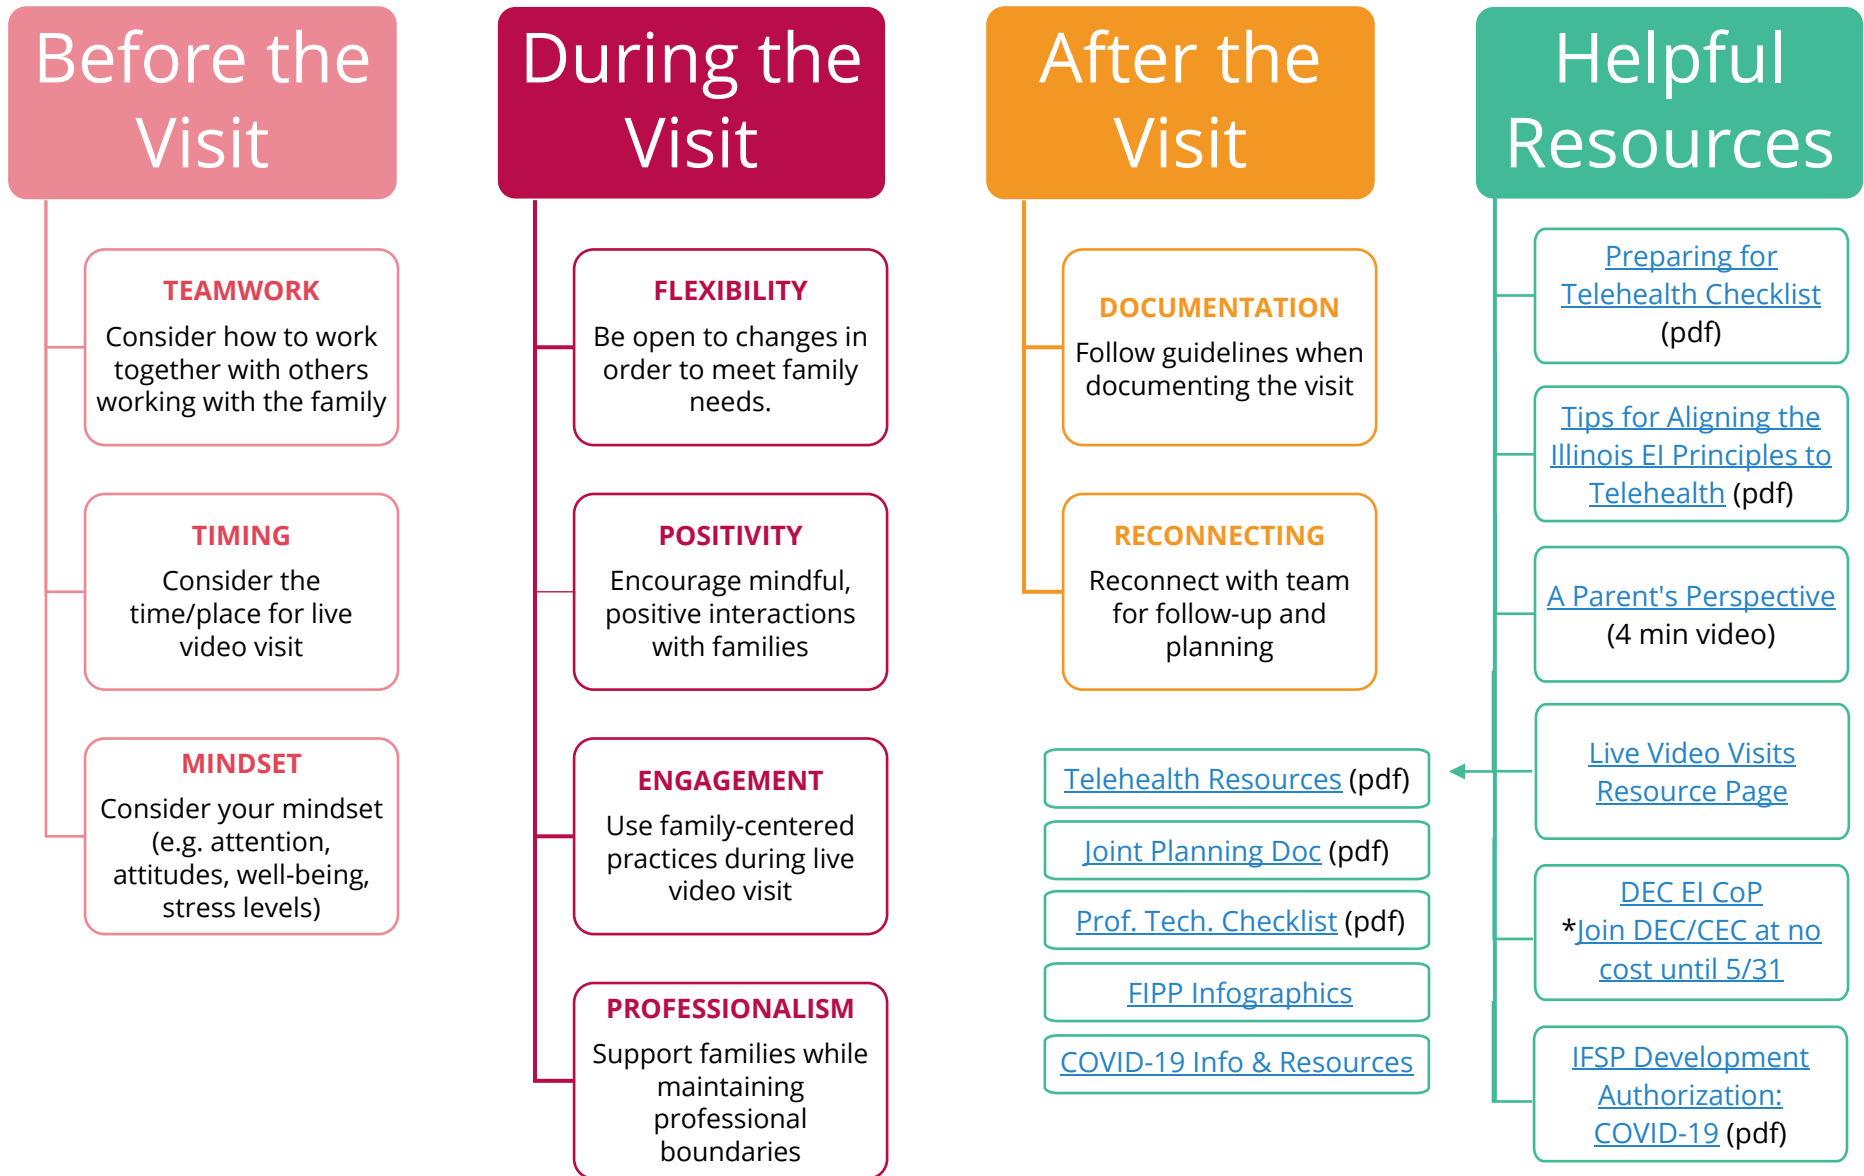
Before the Visit

TEAMWORK
Consider how to work together with others working with the family

TIMING
Consider the time/place for live video visit

MINDSET
Consider your mindset (e.g. attention, attitudes, well-being, stress levels)

During the Visit

FLEXIBILITY
Be open to changes in order to meet family needs.

POSITIVITY
Encourage mindful, positive interactions with families

ENGAGEMENT
Use family-centered practices during live video visit

PROFESSIONALISM
Support families while maintaining professional boundaries

After the Visit

DOCUMENTATION
Follow guidelines when documenting the visit

RECONNECTING
Reconnect with team for follow-up and planning

Telehealth Resources (pdf)

Joint Planning Doc (pdf)

Prof. Tech. Checklist (pdf)

FIPP Infographics

COVID-19 Info & Resources

Helpful Resources

Preparing for Telehealth Checklist (pdf)

Tips for Aligning the Illinois EI Principles to Telehealth (pdf)

A Parent's Perspective (4 min video)

Live Video Visits Resource Page

DEC EI CoP
*Join DEC/CEC at no cost until 5/31

IFSP Development Authorization: COVID-19 (pdf)